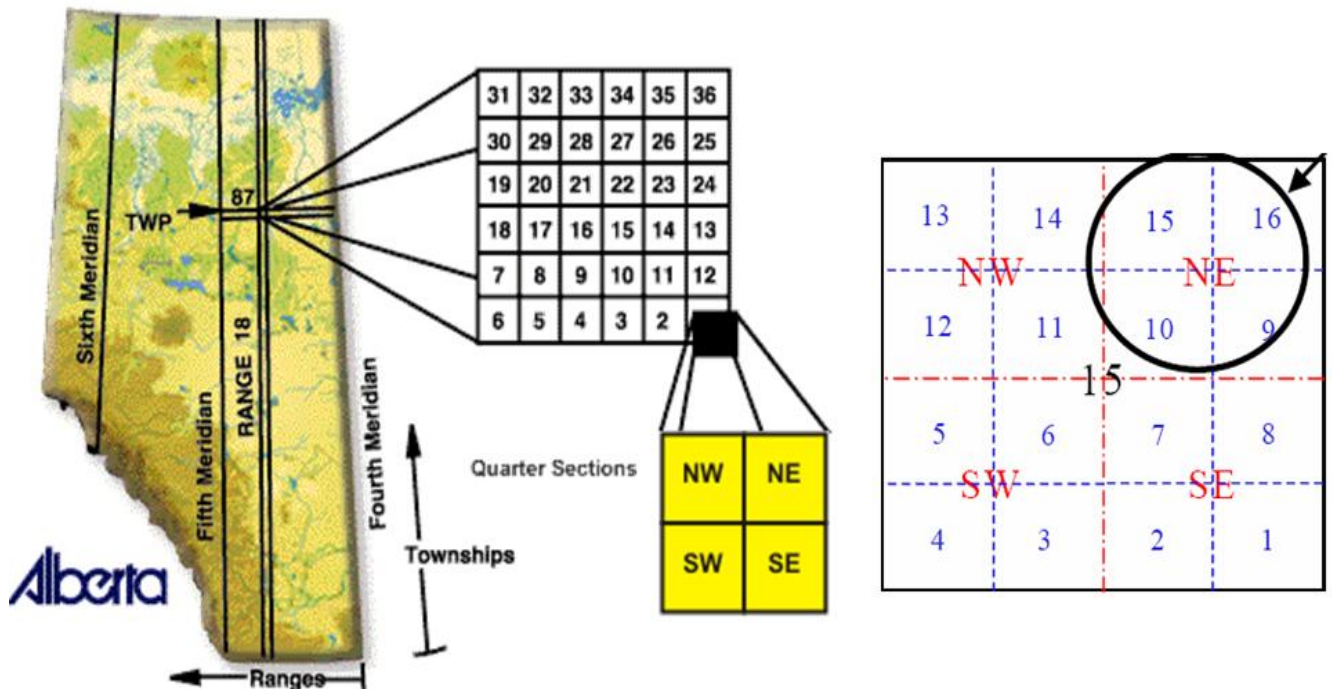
Sixth Meridian
TWP
87
Fifth Meridian
RANGE 18
Fourth Meridian
Alberta
Townships
Ranges

| 31 | 32 | 33 | 34 | 35 | 36 |
|---|---|---|---|---|---|
| 30 | 29 | 28 | 27 | 26 | 25 |
| 19 | 20 | 21 | 22 | 23 | 24 |
| 18 | 17 | 16 | 15 | 14 | 13 |
| 7 | 8 | 9 | 10 | 11 | 12 |
| 6 | 5 | 4 | 3 | 2 | |

Quarter Sections

| NW | NE |
|---|---|
| SW | SE |

| 13 | 14 | 15 | 16 |
|---|---|---|---|
| 12 | 11 | 10 | 9 |
| 5 | 6 | 7 | 8 |
| 4 | 3 | 2 | 1 |

NW
NE
15
SW
SE